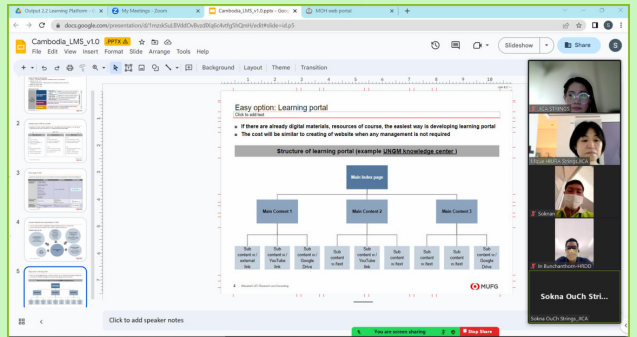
Output 2.2 Learning Platform - G
My Meetings - Zoom
Cambodia_LMS_v1.0.pptx - Goo
MOH web portal

docs.google.com/presentation/d/1rnazk5uLBVdtOvBvzdXtj6c4xfgShQmN/edit#slide=id.p5

Cambodia_LMS_v1.0 PPTX
File Edit View Insert Format Slide Arrange Tools Help

Slideshow
Share

Background Layout Theme Transition

Easy option: Learning portal
Click to add text

■ If there are already digital materials, resources of course, the easiest way is developing learning portal
■ The cost will be similar to creating of website when any management is not required

Structure of learning portal (example UNGM knowledge center )

Main index page

Main Content 1
Main Content 2
Main Content 3

Sub content w/ external link
Sub content w/ YouTube link
Sub content w/ Google Drive
Sub content w/ text
Sub content w/ YouTube link
Sub content w/ text
Sub content w/ text
Sub content w/ text
Sub content w/ Google Drive

MUFG

Click to add speaker notes

You are screen sharing
Stop Share

JICA STRINGS
Sokna
Sokna OuCh Stri...
Sokna OuCh Strings_JICA